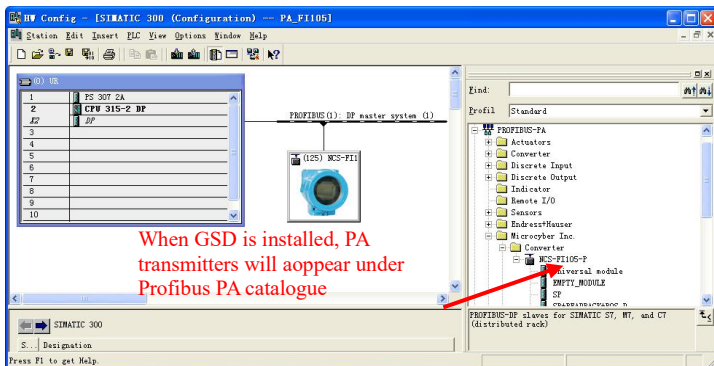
HW Config - [SIMATIC 300 (Configuration) -- PA_FI105]

Station Edit Insert PLC View Options Window Help

(0) UR

| | | |
|---|---|---|
| 1 | | PS 307 2A |
| 2 | | CPU 315-2 DP |
| X2 | | DP |
| 3 | | |
| 4 | | |
| 5 | | |
| 6 | | |
| 7 | | |
| 8 | | |
| 9 | | |
| 10 | | |

PROFIBUS(1): DP master system (1)

(125) NCS-FI1

When GSD is installed, PA transmitters will aoppear under Profibus PA catalogue

Find:

Profil Standard

PROFIBUS-PA
Actuators
Converter
Discrete Input
Discrete Output
Indicator
Remote I/O
Sensors
Endress+Hauser
Microcyber Inc.
Converter
NCS-FI105-P
Universal module
EMPTY_MODULE
SP

PROFIBUS-DP slaves for SIMATIC S7, M7, and C7 (distributed rack)

SIMATIC 300

S... Designation

Press F1 to get Help.